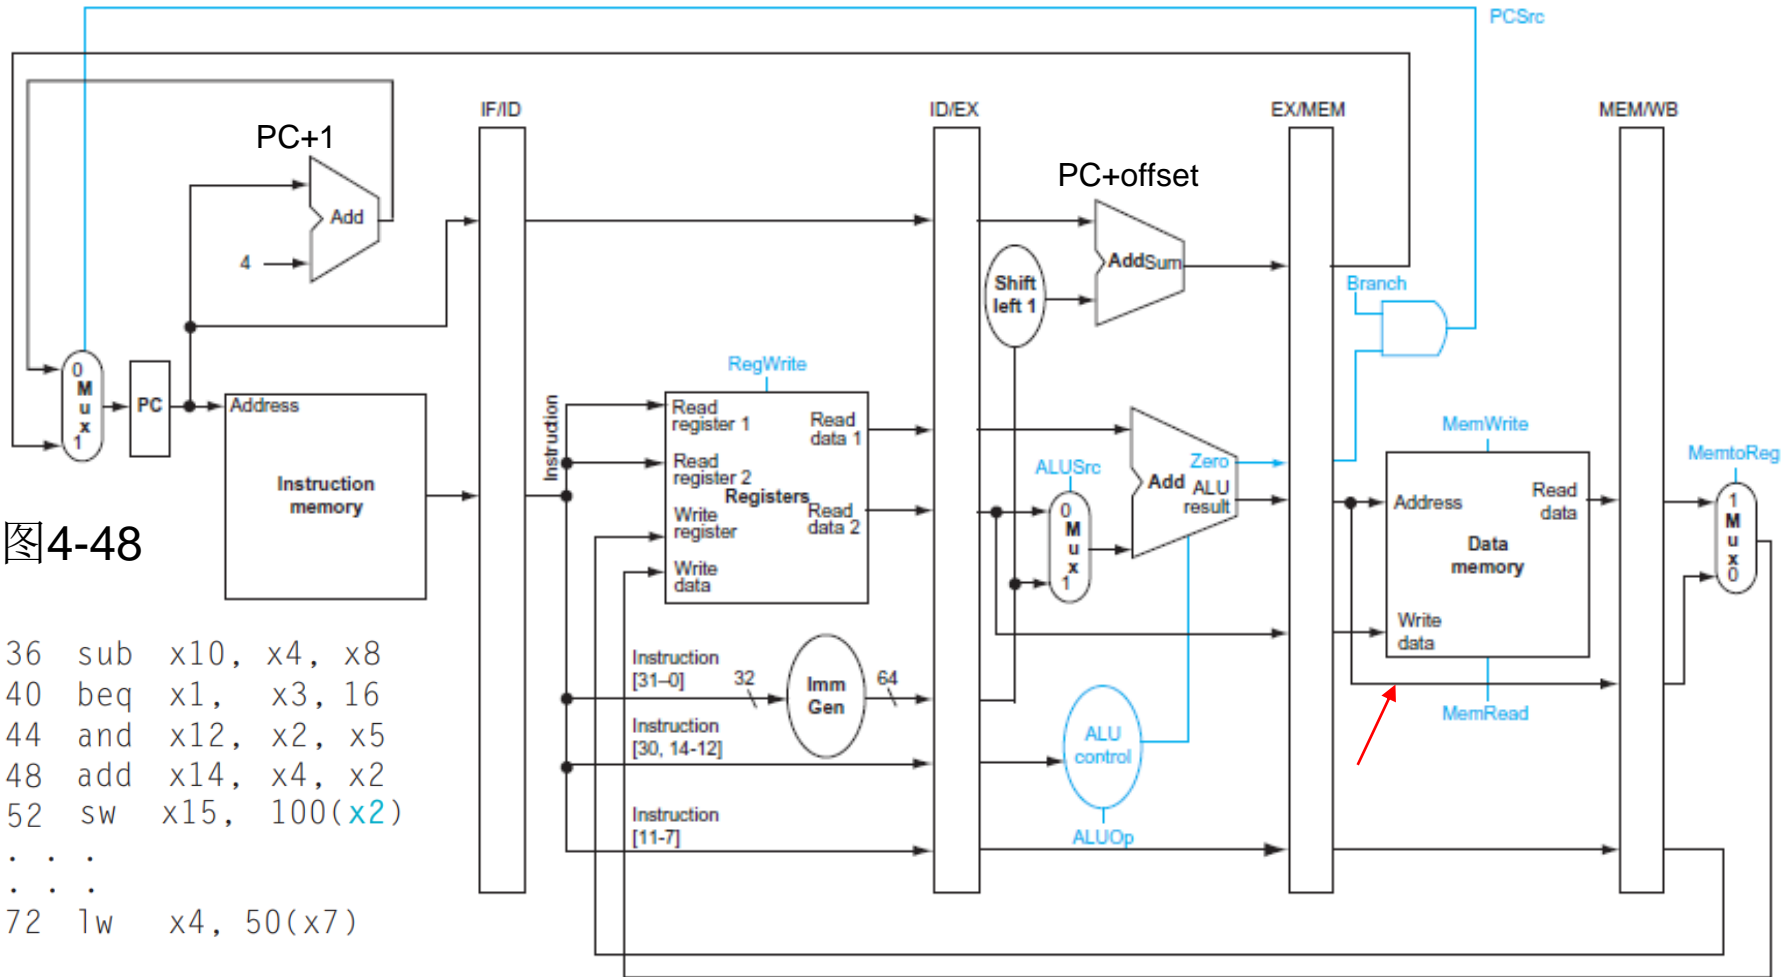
PCSrc

IF/ID
ID/EX
EX/MEM
MEM/WB

PC+1
Add
4

PC+offset
Add Sum
Shift left 1

Branch

0
M
u
x
1

PC

Address
Instruction memory

Instruction

RegWrite
Read register 1
Read register 2
Registers
Write register
Write data
Read data 1
Read data 2

ALUSrc
0
M
u
x
1

Add
Zero
ALU
ALU result

MemWrite
Address
Read data
Data memory
Write data
MemRead

MemtoReg
1
M
u
x
0

图4-48

Instruction [31–0]
32
Imm Gen
64

Instruction [30, 14-12]

ALU control
ALUOp

Instruction [11-7]

36 sub x10, x4, x8
40 beq x1, x3, 16
44 and x12, x2, x5
48 add x14, x4, x2
52 sw x15, 100(x2)
. . .
. . .
72 lw x4, 50(x7)